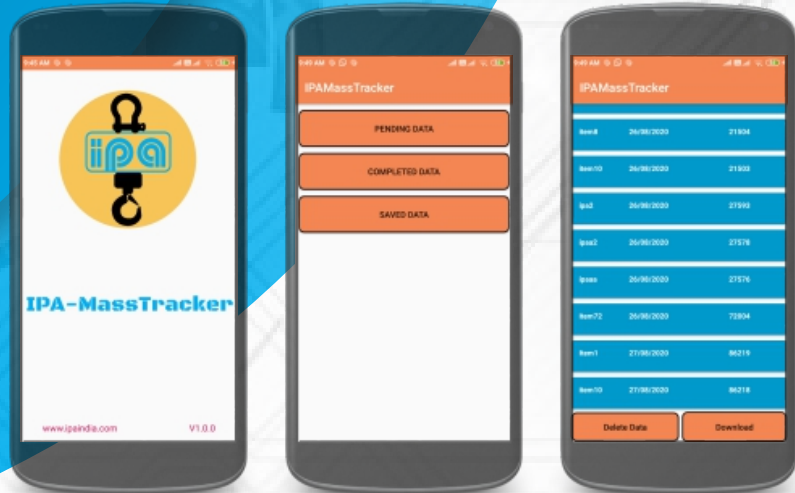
9:45 AM

ipa

IPA-MassTracker

www.ipaindia.com V1.0.0

9:49 AM

IPAMassTracker

PENDING DATA

COMPLETED DATA

SAVED DATA

9:49 AM

IPAMassTracker

| | | |
|---|---|---|
| item8 | 26/08/2020 | 21504 |
| item10 | 26/08/2020 | 21503 |
| ipa3 | 26/08/2020 | 27593 |
| ipaa2 | 26/08/2020 | 27578 |
| ipaaa | 26/08/2020 | 27576 |
| item72 | 26/08/2020 | 72804 |
| item1 | 27/08/2020 | 86219 |
| item10 | 27/08/2020 | 86218 |

Delete Data Download